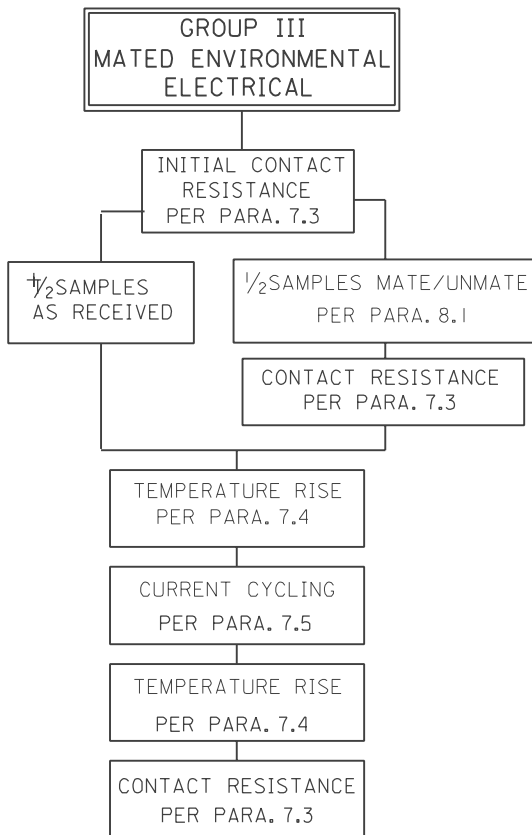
GROUP III
MATED ENVIRONMENTAL
ELECTRICAL

INITIAL CONTACT
RESISTANCE
PER PARA. 7.3

$\frac{1}{2}$SAMPLES
AS RECEIVED

$\frac{1}{2}$SAMPLES MATE/UNMATE
PER PARA. 8.1

CONTACT RESISTANCE
PER PARA. 7.3

TEMPERATURE RISE
PER PARA. 7.4

CURRENT CYCLING
PER PARA. 7.5

TEMPERATURE RISE
PER PARA. 7.4

CONTACT RESISTANCE
PER PARA. 7.3